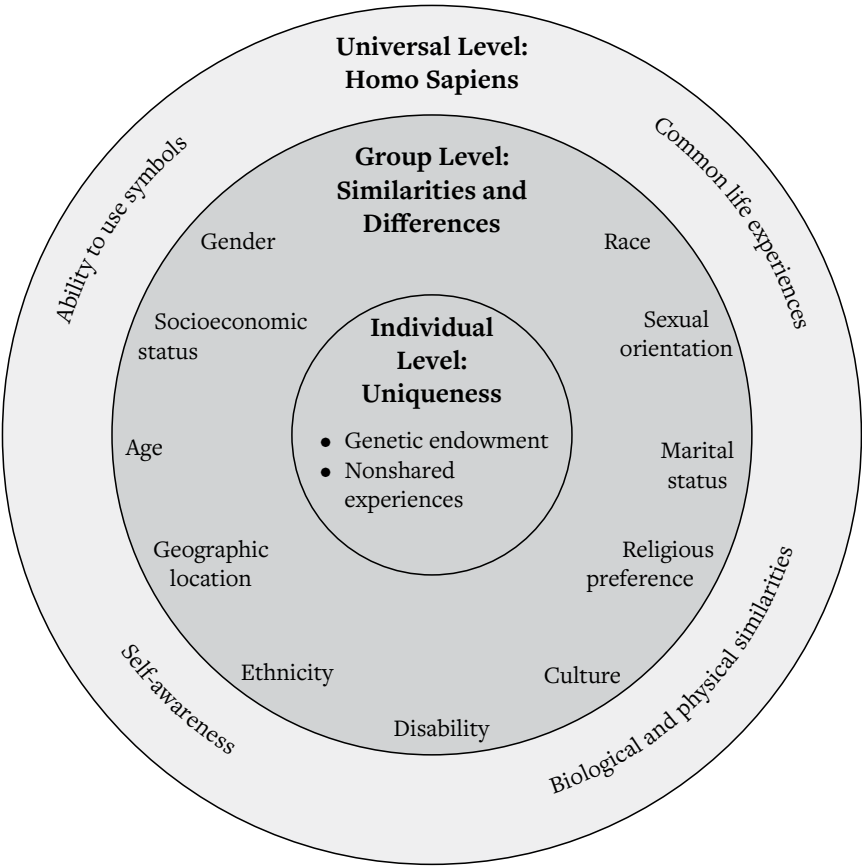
Universal Level: Homo Sapiens

Ability to use symbols

Common life experiences

Self-awareness

Biological and physical similarities

Group Level: Similarities and Differences

Gender

Race

Socioeconomic status

Sexual orientation

Age

Marital status

Geographic location

Religious preference

Ethnicity

Culture

Disability

Individual Level: Uniqueness

• Genetic endowment
• Nonshared experiences